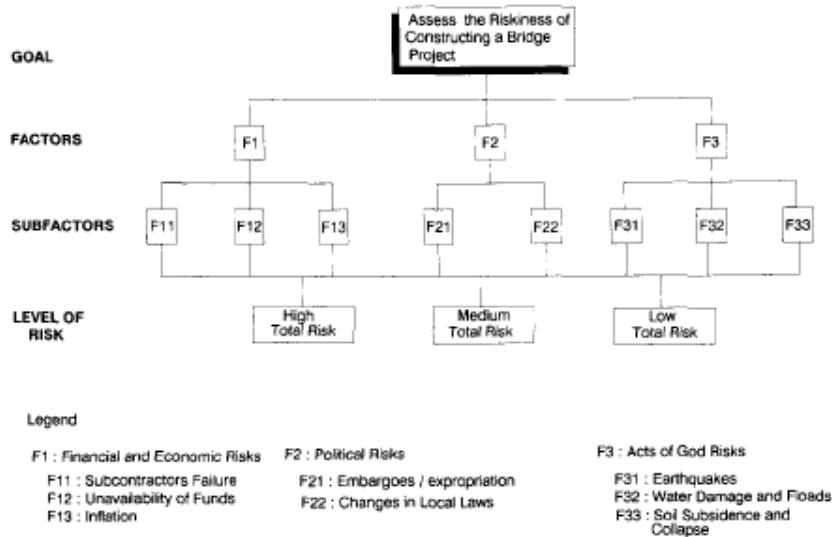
GOAL

Assess the Riskiness of Constructing a Bridge Project

FACTORS

F1

F2

F3

SUBFACTORS

F11

F12

F13

F21

F22

F31

F32

F33

LEVEL OF RISK

High Total Risk

Medium Total Risk

Low Total Risk

Legend

F1 : Financial and Economic Risks

F11 : Subcontractors Failure

F12 : Unavailability of Funds

F13 : Inflation

F2 : Political Risks

F21 : Embargoes / expropriation

F22 : Changes in Local Laws

F3 : Acts of God Risks

F31 : Earthquakes

F32 : Water Damage and Floods

F33 : Soil Subsidence and Collapse